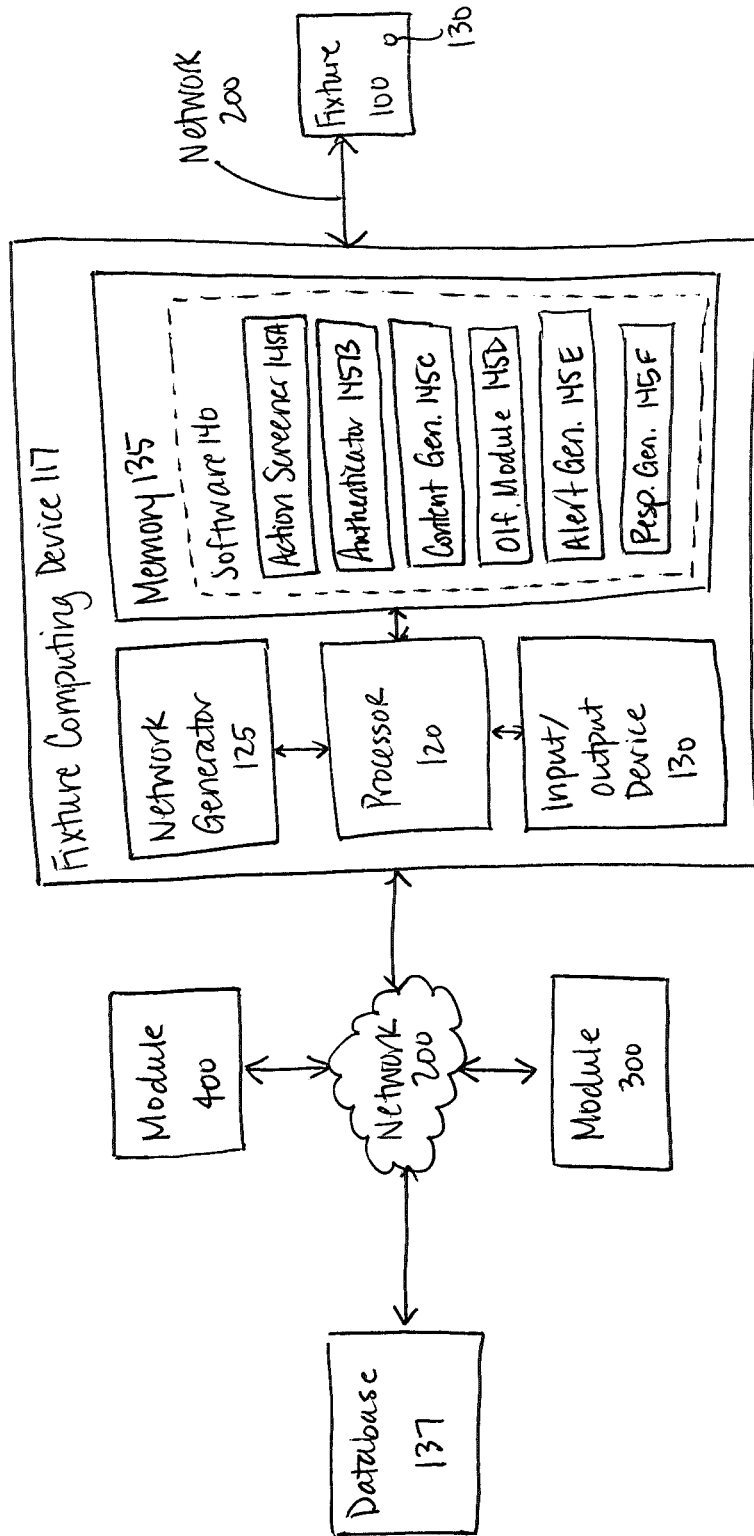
Network 200

Fixture 100

130

Fixture Computing Device 117

Network Generator 125

Processor 120

Input/output Device 130

Memory 135

Software 140

Action Screener 145A

Authenticator 145B

Content Gen. 145C

Olf. Module 145D

Alert Gen. 145E

Resp. Gen. 145F

Module 400

Network 200

Module 300

Database 137